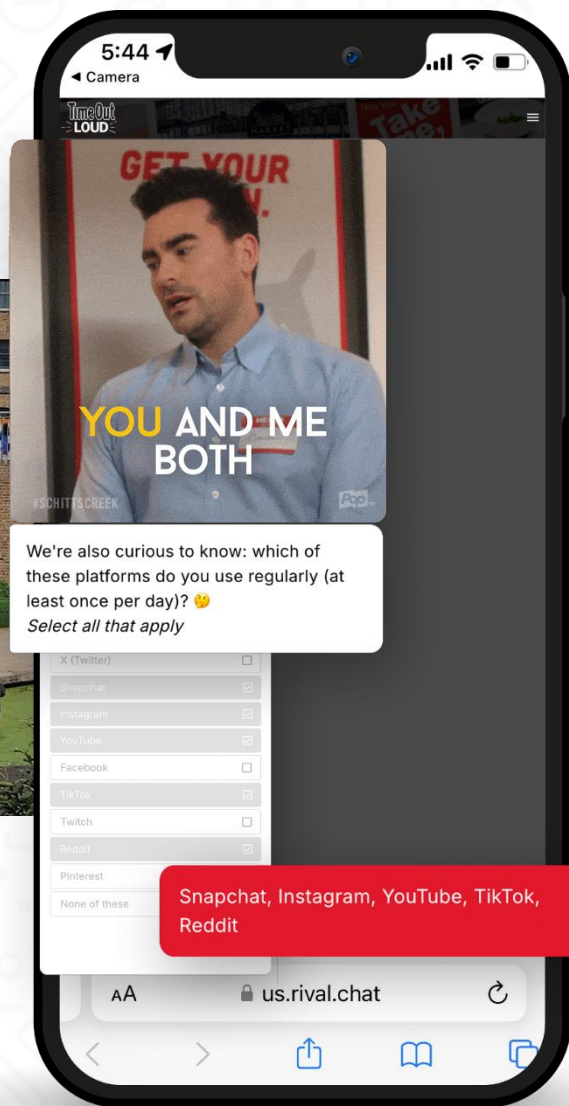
5:44
◀ Camera

Time Out LOUD

GET YOUR

YOU AND ME BOTH

#SCHITTSCREEK

Pop

We're also curious to know: which of these platforms do you use regularly (at least once per day)? 🤔
*Select all that apply*

X (Twitter)
Snapchat
Instagram
YouTube
Facebook
TikTok
Twitch
Reddit
Pinterest
None of these

Snapchat, Instagram, YouTube, TikTok, Reddit

AA us.rival.chat